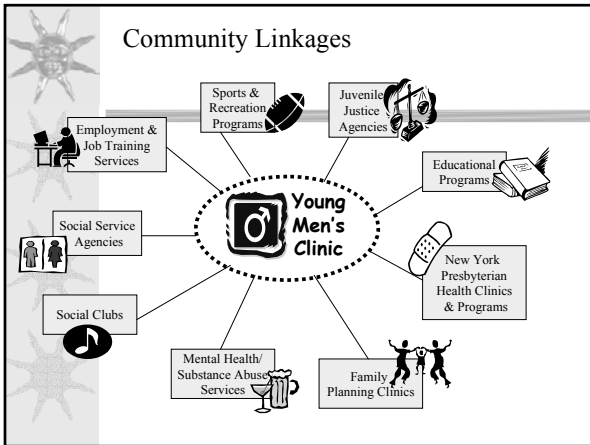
Community Linkages

Young Men's Clinic

Sports & Recreation Programs

Juvenile Justice Agencies

Employment & Job Training Services

Educational Programs

Social Service Agencies

New York Presbyterian Health Clinics & Programs

Social Clubs

Mental Health/ Substance Abuse Services

Family Planning Clinics